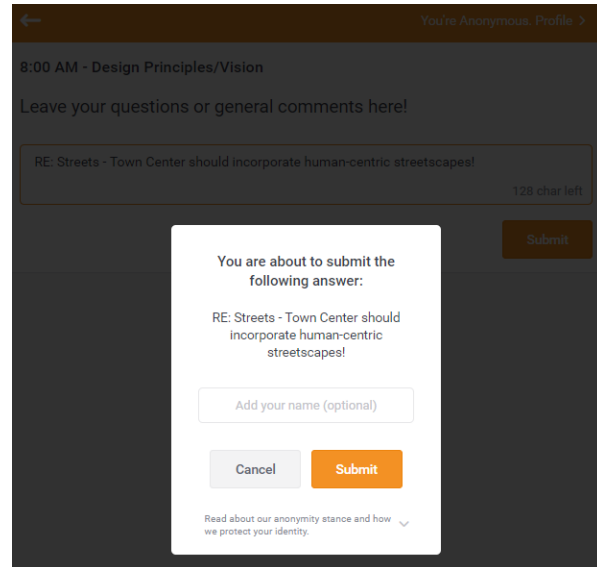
You're Anonymous. Profile

8:00 AM - Design Principles/Vision

Leave your questions or general comments here!

RE: Streets - Town Center should incorporate human-centric streetscapes!

128 char left

Submit

You are about to submit the following answer:

RE: Streets - Town Center should incorporate human-centric streetscapes!

Add your name (optional)

Cancel

Submit

Read about our anonymity stance and how we protect your identity.